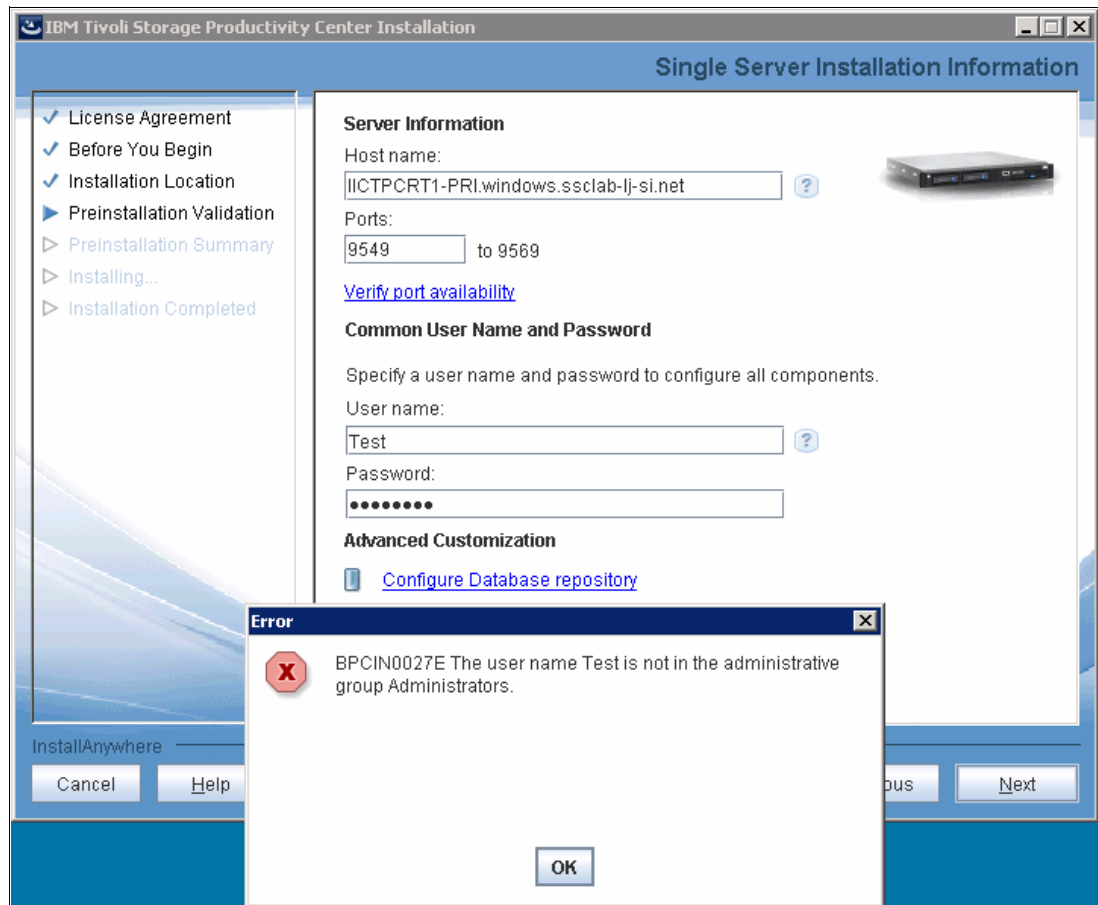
IBM Tivoli Storage Productivity Center Installation

Single Server Installation Information

License Agreement
Before You Begin
Installation Location
Preinstallation Validation
Preinstallation Summary
Installing...
Installation Completed

Server Information
Host name:
IICTPCRT1-PRI.windows.ssclab-lj-si.net
Ports:
9549 to 9569
Verify port availability
Common User Name and Password
Specify a user name and password to configure all components.
User name:
Test
Password:
••••••••
Advanced Customization
Configure Database repository

Error
BPCIN0027E The user name Test is not in the administrative group Administrators.
OK

InstallAnywhere
Cancel
Help
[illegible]ous
Next